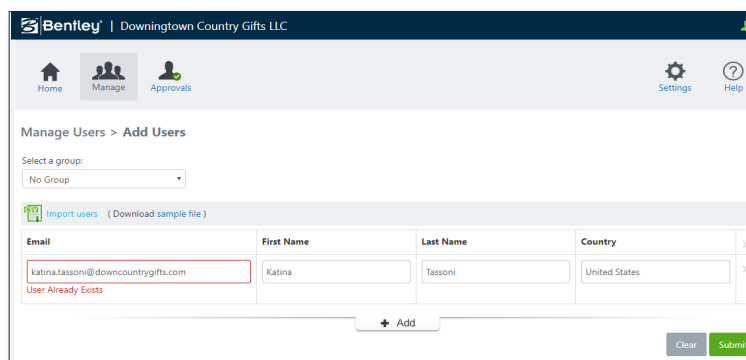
Bentley® | Downingtown Country Gifts LLC

Home Manage Approvals Settings Help

Manage Users > Add Users

Select a group:
No Group

Import users ( Download sample file )

| Email | First Name | Last Name | Country |
|---|---|---|---|
| katina.tassoni@downcountrygifts.com User Already Exists | Katina | Tassoni | United States |

+ Add

Clear Submit